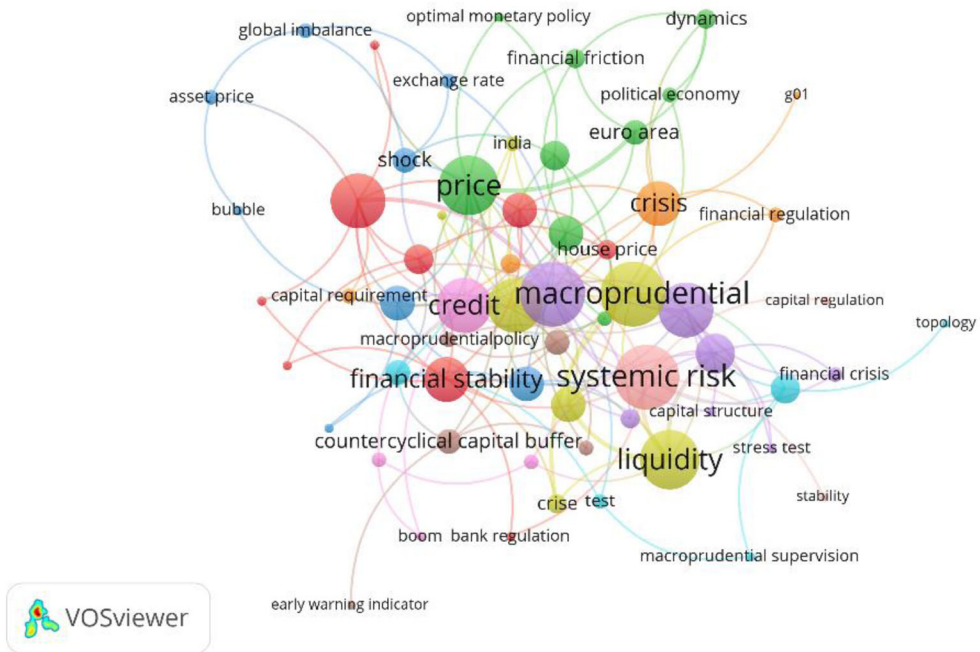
optimal monetary policy
dynamics
global imbalance
financial friction
exchange rate
asset price
political economy
g01
india
euro area
shock
price
crisis
bubble
financial regulation
house price
capital requirement
credit
macroprudential
capital regulation
topology
macroprudentialpolicy
financial stability
systemic risk
financial crisis
capital structure
countercyclical capital buffer
stress test
liquidity
stability
crise
test
boom
bank regulation
macroprudential supervision
early warning indicator
VOSviewer